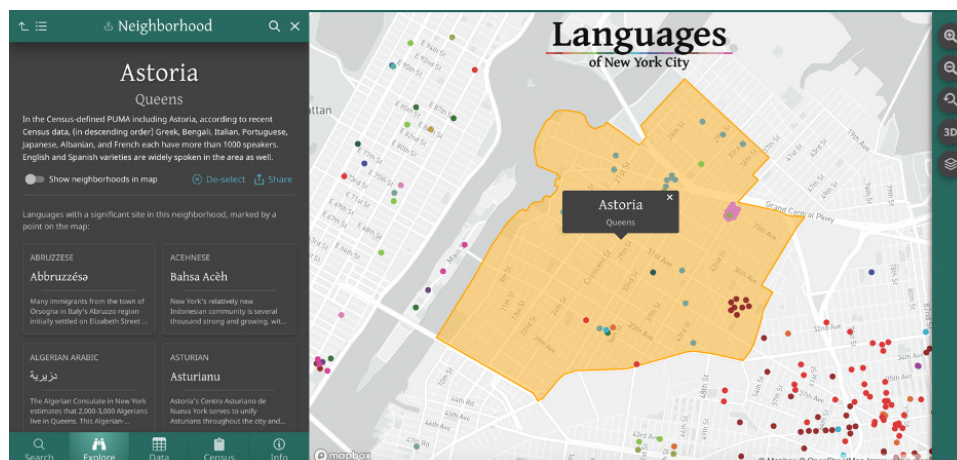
Neighborhood

Astoria

Queens

In the Census-defined PUMA including Astoria, according to recent Census data, (in descending order) Greek, Bengali, Italian, Portuguese, Japanese, Albanian, and French each have more than 1000 speakers. English and Spanish varieties are widely spoken in the area as well.

Show neighborhoods in map

De-select

Share

Languages with a significant site in this neighborhood, marked by a point on the map:

ABRUZZESE

Abbruzzésə

Many immigrants from the town of Orsogna in Italy's Abruzzo region initially settled on Elizabeth Street ...

ACEHNESE

Bahsa Acèh

New York's relatively new Indonesian community is several thousand strong and growing, wit...

ALGERIAN ARABIC

دزيرية

The Algerian Consulate in New York estimates that 2,000-3,000 Algerians live in Queens. This Algerian-...

ASTURIAN

Asturianu

Astoria's Centro Asturiano de Nueva York serves to unify Asturians throughout the city and...

Search

Explore

Data

Census

Info

Languages

of New York City

Astoria

Queens

Grand Central Pkwy

3D

mapbox